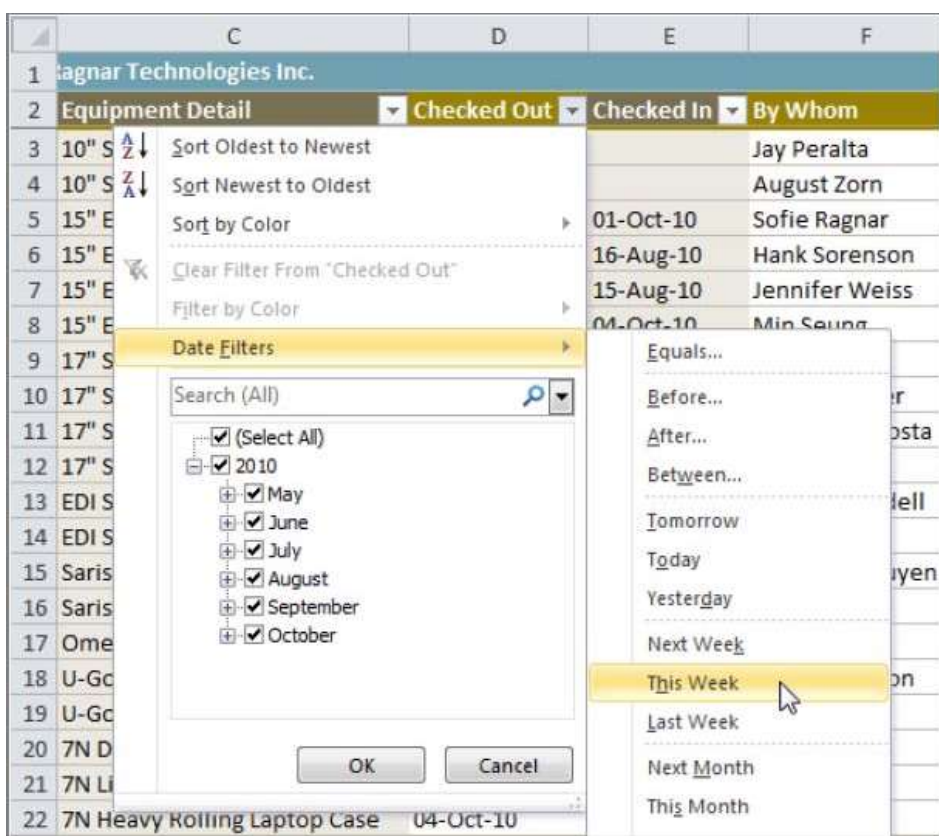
|  | C | D | E | F |
|---|---|---|---|---|
| 1 | agnar Technologies Inc. | | | |
| 2 | Equipment Detail | Checked Out | Checked In | By Whom |
| 3 | 10" S | | | Jay Peralta |
| 4 | 10" S | | | August Zorn |
| 5 | 15" E | | 01-Oct-10 | Sofie Ragnar |
| 6 | 15" E | | 16-Aug-10 | Hank Sorenson |
| 7 | 15" E | | 15-Aug-10 | Jennifer Weiss |
| 8 | 15" E | | 04-Oct-10 | Min Seung |
| 9 | 17" S | | | |
| 10 | 17" S | | | r |
| 11 | 17" S | | | osta |
| 12 | 17" S | | | |
| 13 | EDI S | | | lell |
| 14 | EDI S | | | |
| 15 | Saris | | | uyen |
| 16 | Saris | | | |
| 17 | Ome | | | |
| 18 | U-Gc | | | on |
| 19 | U-Gc | | | |
| 20 | 7N D | | | |
| 21 | 7N Li | | | |
| 22 | 7N Heavy Rolling Laptop Case | 04-Oct-10 | | |

Sort Oldest to Newest
Sort Newest to Oldest
Sort by Color
Clear Filter From "Checked Out"
Filter by Color
Date Filters
Search (All)
(Select All)
2010
May
June
July
August
September
October
OK
Cancel

Equals...
Before...
After...
Between...
Tomorrow
Today
Yesterday
Next Week
This Week
Last Week
Next Month
This Month